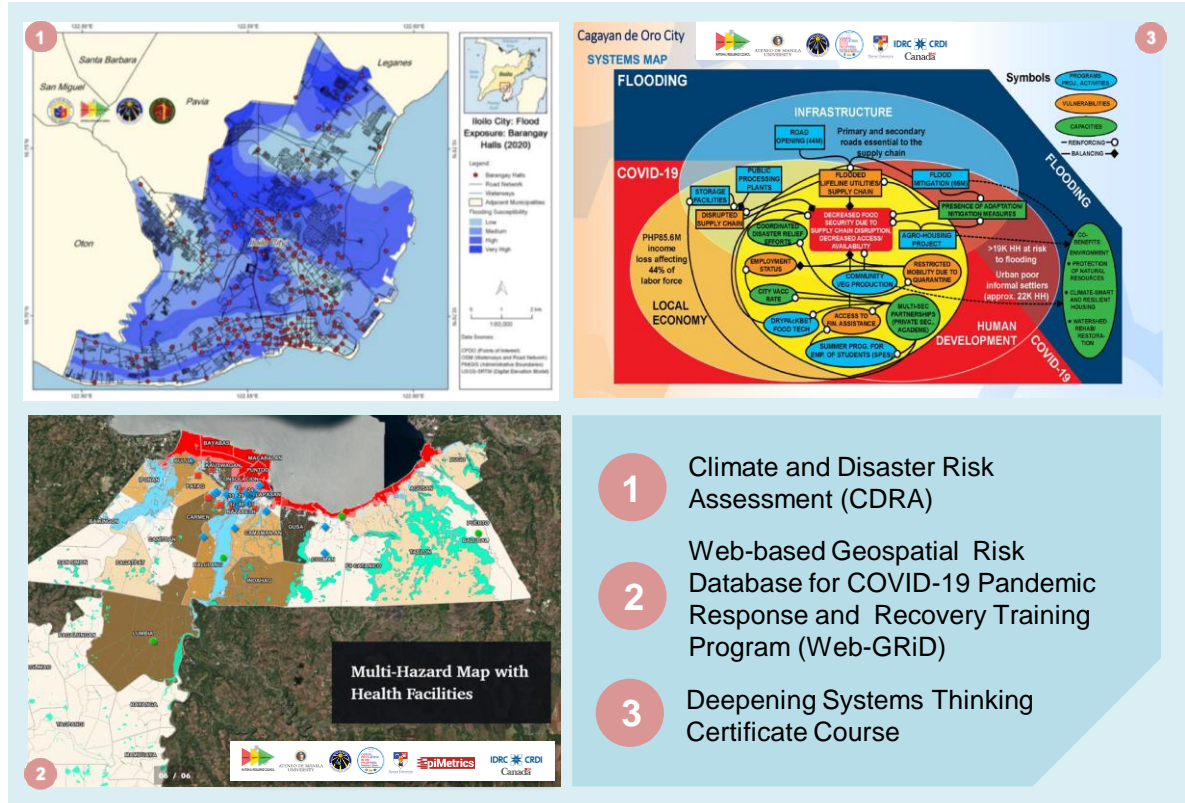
1

Santa Barbara

Leganes

San Miguel

Pavia

Oton

Iloilo City

Iloilo City: Flood Exposure: Barangay Halls (2020)

Legend
Barangay Halls
Road Network
Waterways
Adjacent Municipalities
Flooding Susceptibility
Low
Medium
High
Very High

1:60,000

Data Sources:

Cagayan de Oro City

SYSTEMS MAP

IDRC CRDI Canada

3

FLOODING

INFRASTRUCTURE

Symbols

PROGRAMS PROJ. ACTIVITIES

VULNERABILITIES

CAPACITIES

REINFORCING

BALANCING

ROAD OPENING (44M)

Primary and secondary roads essential to the supply chain

COVID-19

PUBLIC PROCESSING PLANTS

FLOODED LIFELINE UTILITIES/ SUPPLY CHAIN

FLOOD MITIGATION (95M)

FLOODING

STORAGE FACILITIES

DISRUPTED SUPPLY CHAIN

DECREASED FOOD SECURITY DUE TO SUPPLY CHAIN DISRUPTION, DECREASED ACCESS/ AVAILABILITY

PRESENCE OF ADAPTATION MITIGATION MEASURES

COORDINATED DISASTER RELIEF EFFORTS

AGRO-HOUSING PROJECT

CO-BENEFITS: ENVIRONMENT

PROTECTION OF NATURAL RESOURCES

CLIMATE-SMART AND RESILIENT HOUSING

WATERSHED REHAB/ RESTORATION

PHP85.6M income loss affecting 44% of labor force

EMPLOYMENT STATUS

>19K HH at risk to flooding

Urban poor informal settlers (approx. 22K HH)

COMMUNITY VEG PRODUCTION

RESTRICTED MOBILITY DUE TO QUARANTINE

CITY VACC RATE

LOCAL ECONOMY

DRYPACKBET FOOD TECH

ACCESS TO FIN. ASSISTANCE

MULTI-SEC PARTNERSHIPS (PRIVATE SEC., ACADEME)

HUMAN DEVELOPMENT

COVID-19

SUMMER PROG. FOR EMP. OF STUDENTS (SPES)

BAYABAS

MACABALAN

PUNTOD

KAUSWAGAN

BONBON

CARMEN

GUSA

CAMAMAN-AN

CUGMAN

PUERTO

BALUBAL

TAGLIMAO

INDAHAG

LUMBIA

Multi-Hazard Map with Health Facilities

epiMetrics

IDRC CRDI Canada

06 / 06

2

1 Climate and Disaster Risk Assessment (CDRA)

2 Web-based Geospatial Risk Database for COVID-19 Pandemic Response and Recovery Training Program (Web-GRiD)

3 Deepening Systems Thinking Certificate Course